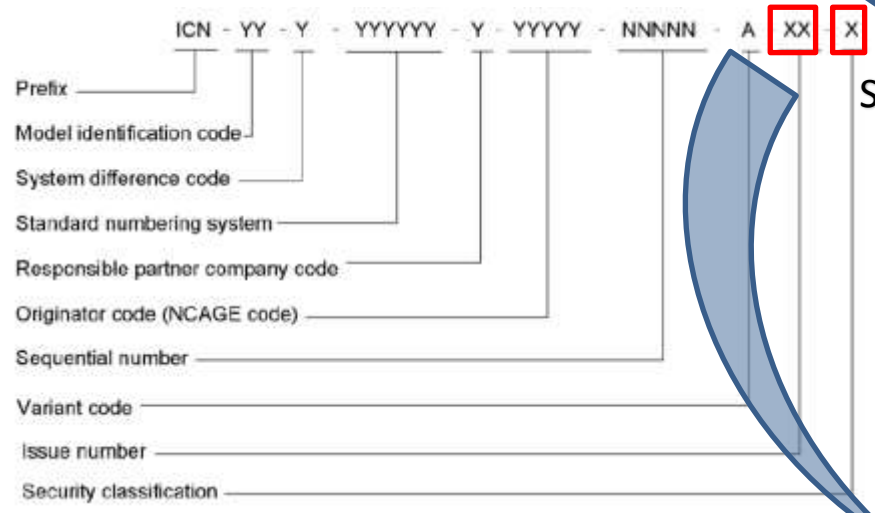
ICN - YY - Y - YYYYYY - Y - YYYYY - NNNNN - A - XX - X

S

Prefix

Model identification code

System difference code

Standard numbering system

Responsible partner company code

Originator code (NCAGE code)

Sequential number

Variant code

Issue number

Security classification